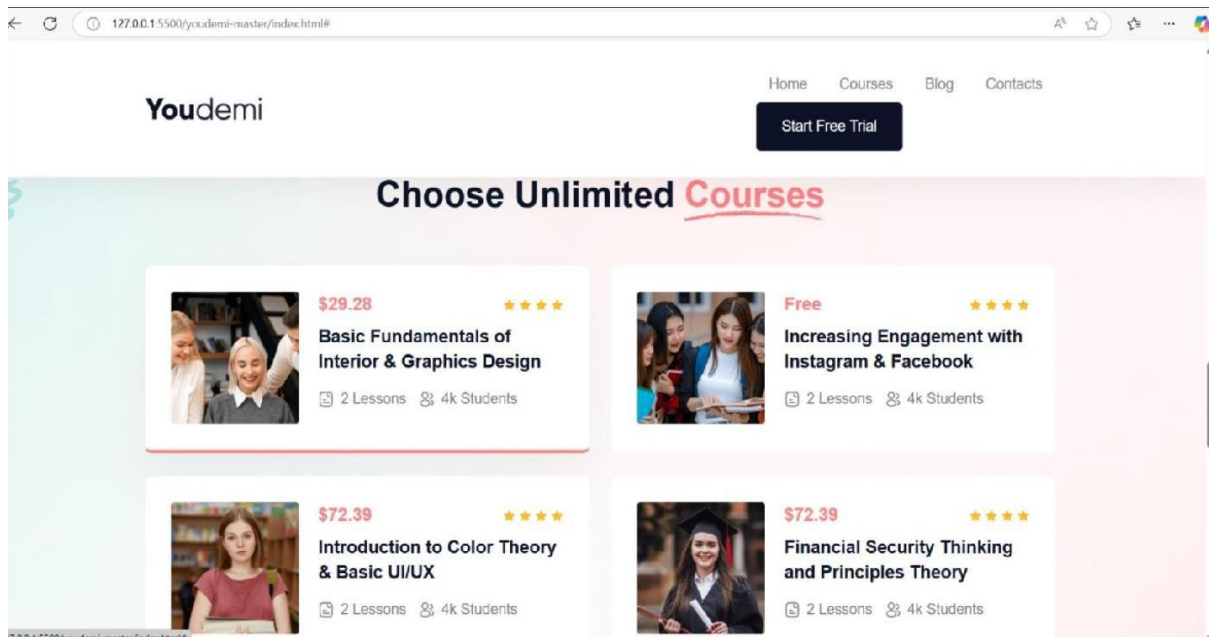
127.0.0.1:5500/youdemi-master/index.html#

Youdemi

Home Courses Blog Contacts

Start Free Trial

Choose Unlimited Courses

$29.28 ★★★★

Basic Fundamentals of Interior & Graphics Design

2 Lessons 4k Students

Free ★★★★

Increasing Engagement with Instagram & Facebook

2 Lessons 4k Students

$72.39 ★★★★

Introduction to Color Theory & Basic UI/UX

2 Lessons 4k Students

$72.39 ★★★★

Financial Security Thinking and Principles Theory

2 Lessons 4k Students

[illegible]